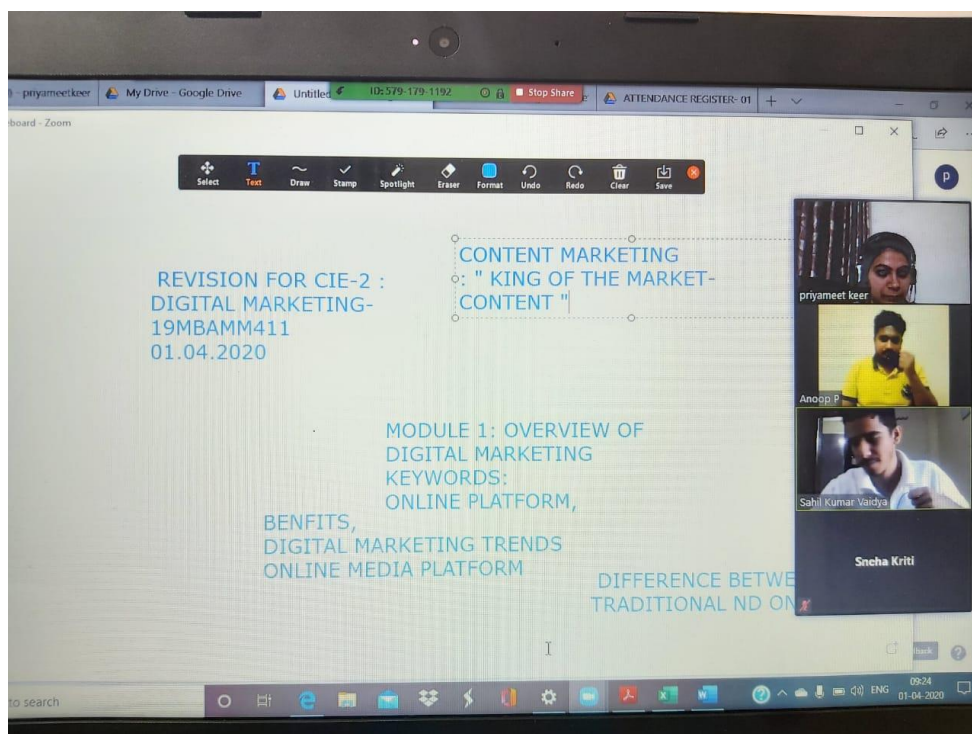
priyameetkeer My Drive - Google Drive Untitled ID: 579-179-1192 Stop Share ATTENDANCE REGISTER- 01 +

board - Zoom

Select Text Draw Stamp Spotlight Eraser Format Undo Redo Clear Save

p

CONTENT MARKETING : " KING OF THE MARKET- CONTENT "

REVISION FOR CIE-2 : DIGITAL MARKETING- 19MBAMM411 01.04.2020

priyameet keer

Anoop P

Sahil Kumar Vaidya

Sneha Kriti

MODULE 1: OVERVIEW OF DIGITAL MARKETING KEYWORDS: ONLINE PLATFORM,

BENFITS, DIGITAL MARKETING TRENDS ONLINE MEDIA PLATFORM

DIFFERENCE BETWE TRADITIONAL ND ON

to search

ENG 09:24 01-04-2020